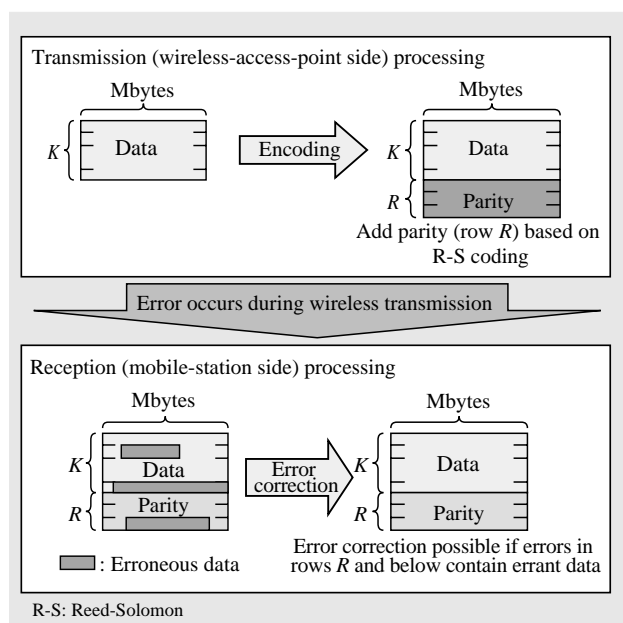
Transmission (wireless-access-point side) processing

Mbytes

$K$

Data

Encoding

Mbytes

$K$

Data

$R$

Parity

Add parity (row $R$) based on R-S coding

Error occurs during wireless transmission

Reception (mobile-station side) processing

Mbytes

$K$

Data

$R$

Parity

Error correction

Mbytes

$K$

Data

$R$

Parity

: Erroneous data

Error correction possible if errors in rows $R$ and below contain errant data

R-S: Reed-Solomon